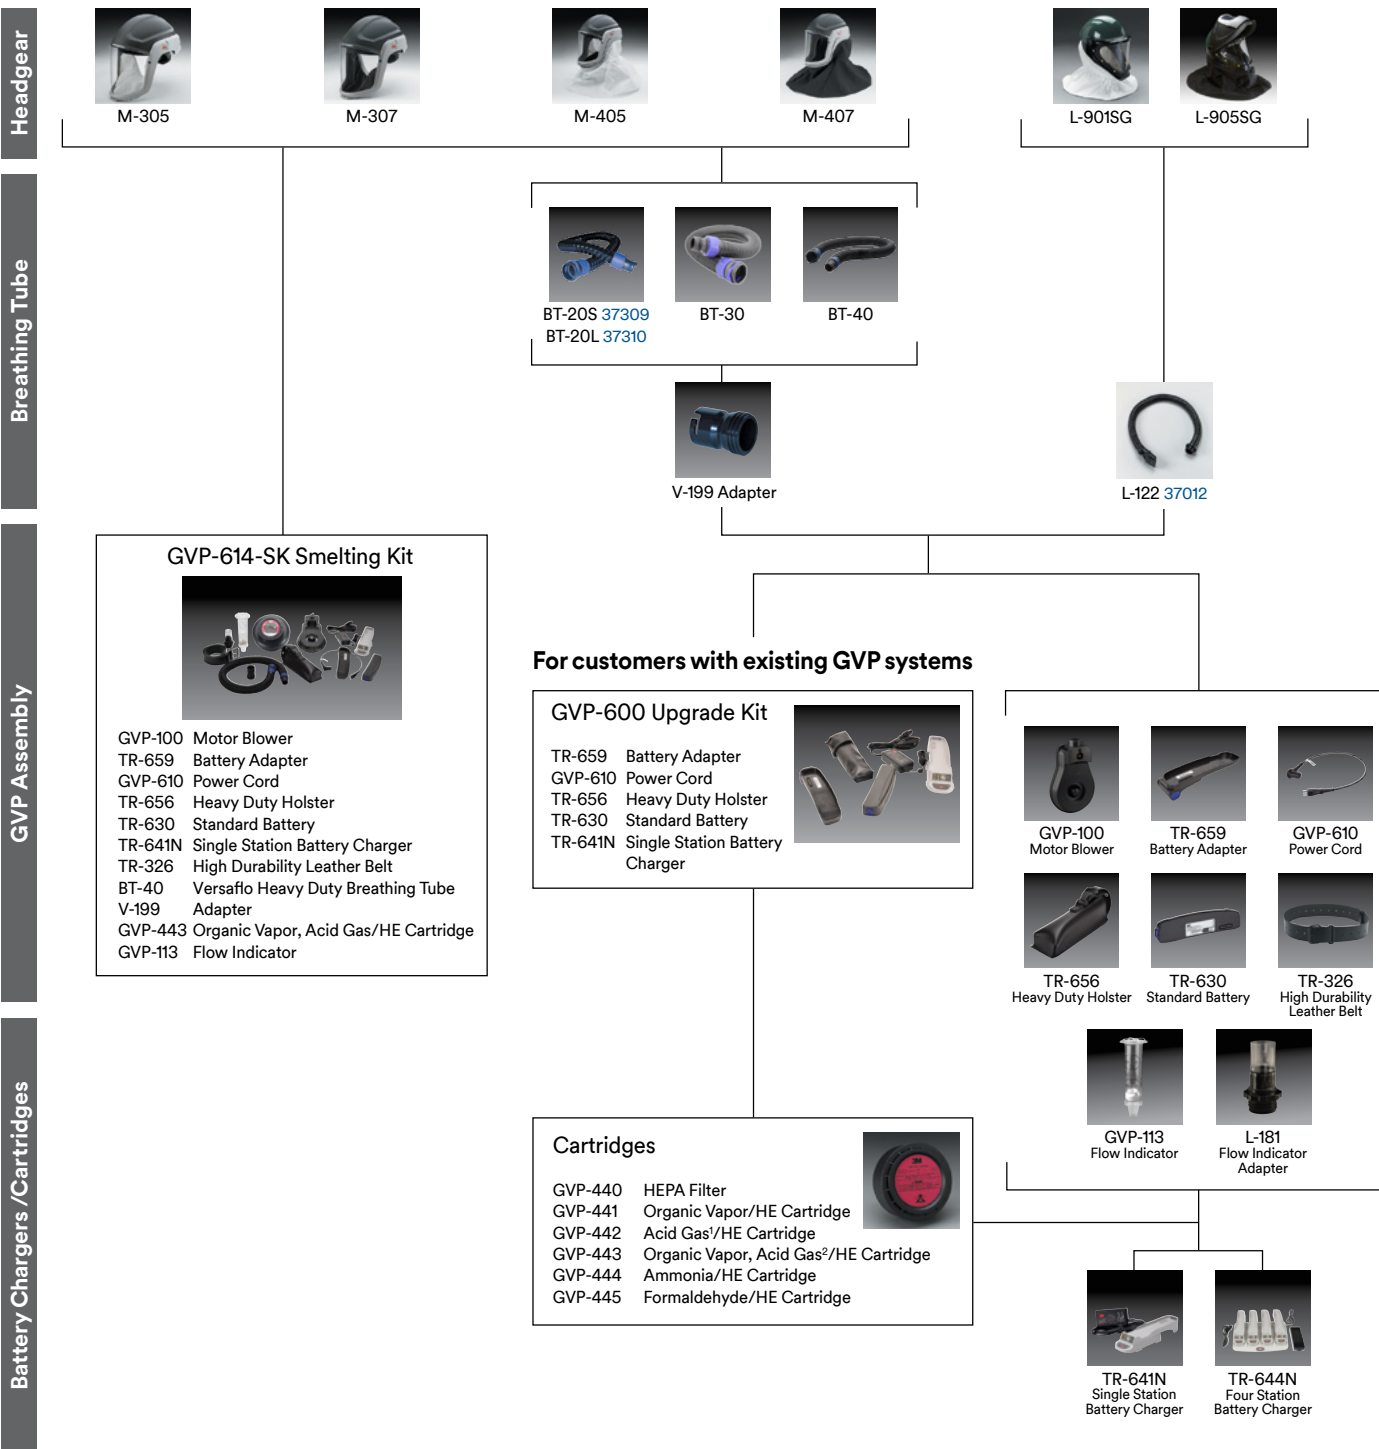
Headgear

M-305 M-307 M-405 M-407 L-901SG L-905SG

Breathing Tube

BT-20S 37309
BT-20L 37310

BT-30

BT-40

V-199 Adapter

L-122 37012

GVP Assembly

GVP-614-SK Smelting Kit

GVP-100 Motor Blower
TR-659 Battery Adapter
GVP-610 Power Cord
TR-656 Heavy Duty Holster
TR-630 Standard Battery
TR-641N Single Station Battery Charger
TR-326 High Durability Leather Belt
BT-40 Versaflo Heavy Duty Breathing Tube
V-199 Adapter
GVP-443 Organic Vapor, Acid Gas/HE Cartridge
GVP-113 Flow Indicator

For customers with existing GVP systems

GVP-600 Upgrade Kit

TR-659 Battery Adapter
GVP-610 Power Cord
TR-656 Heavy Duty Holster
TR-630 Standard Battery
TR-641N Single Station Battery Charger

GVP-100
Motor Blower

TR-659
Battery Adapter

GVP-610
Power Cord

TR-656
Heavy Duty Holster

TR-630
Standard Battery

TR-326
High Durability Leather Belt

GVP-113
Flow Indicator

L-181
Flow Indicator Adapter

Battery Chargers /Cartridges

Cartridges

GVP-440 HEPA Filter
GVP-441 Organic Vapor/HE Cartridge
GVP-442 Acid Gas$^1$/HE Cartridge
GVP-443 Organic Vapor, Acid Gas$^2$/HE Cartridge
GVP-444 Ammonia/HE Cartridge
GVP-445 Formaldehyde/HE Cartridge

TR-641N
Single Station Battery Charger

TR-644N
Four Station Battery Charger